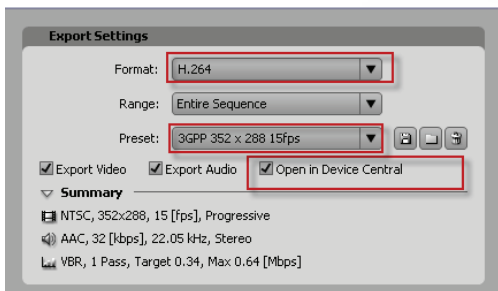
Export Settings

Format: H.264

Range: Entire Sequence

Preset: 3GPP 352 x 288 15fps

Export Video
Export Audio
Open in Device Central

Summary

NTSC, 352x288, 15 [fps], Progressive

AAC, 32 [kbps], 22.05 kHz, Stereo

VBR, 1 Pass, Target 0.34, Max 0.64 [Mbps]